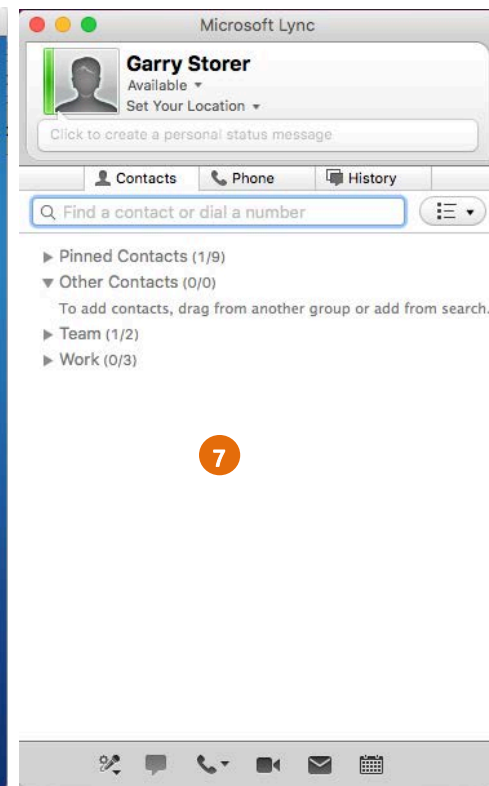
Microsoft Lync

Garry Storer
Available ▾
Set Your Location ▾

Click to create a personal status message

Contacts
Phone
History

Find a contact or dial a number

▶ Pinned Contacts (1/9)
▼ Other Contacts (0/0)
To add contacts, drag from another group or add from search.
▶ Team (1/2)
▶ Work (0/3)

7